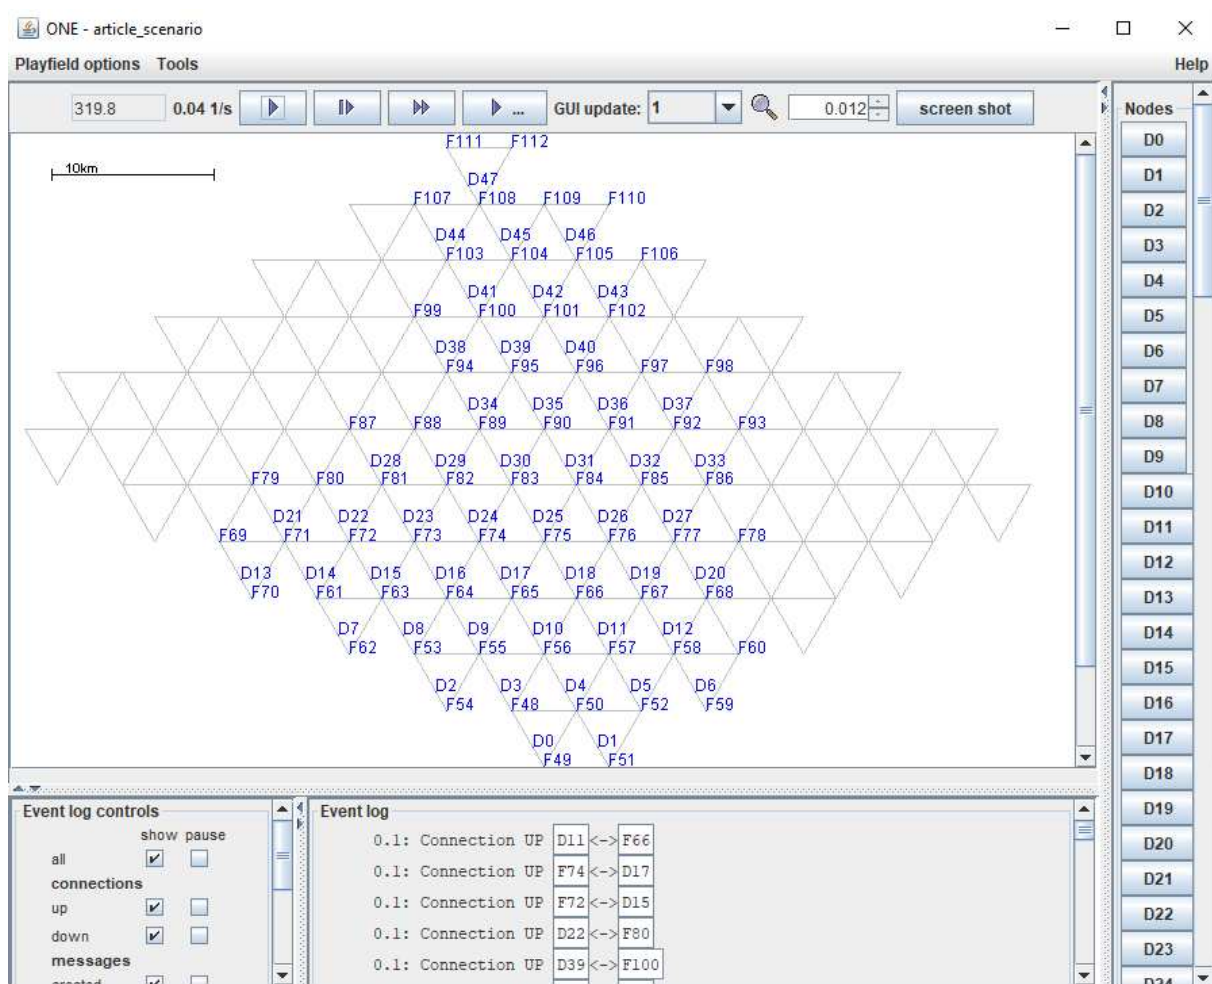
ONE - article_scenario

Playfield options Tools

Help

319.8 0.04 1/s

GUI update: 1

0.012

screen shot

10km

F111 F112
D47
F107 F108 F109 F110
D44 D45 D46
F103 F104 F105 F106
D41 D42 D43
F99 F100 F101 F102
D38 D39 D40
F94 F95 F96 F97 F98
D34 D35 D36 D37
F87 F88 F89 F90 F91 F92 F93
D28 D29 D30 D31 D32 D33
F79 F80 F81 F82 F83 F84 F85 F86
D21 D22 D23 D24 D25 D26 D27
F69 F71 F72 F73 F74 F75 F76 F77 F78
D13 D14 D15 D16 D17 D18 D19 D20
F70 F61 F63 F64 F65 F66 F67 F68
D7 D8 D9 D10 D11 D12
F62 F53 F55 F56 F57 F58 F60
D2 D3 D4 D5 D6
F54 F48 F50 F52 F59
D0 D1
F49 F51

Nodes
D0
D1
D2
D3
D4
D5
D6
D7
D8
D9
D10
D11
D12
D13
D14
D15
D16
D17
D18
D19
D20
D21
D22
D23
D24

Event log controls
show pause
all
connections
up
down
messages
created

Event log
0.1: Connection UP D11 <-> F66
0.1: Connection UP F74 <-> D17
0.1: Connection UP F72 <-> D15
0.1: Connection UP D22 <-> F80
0.1: Connection UP D39 <-> F100